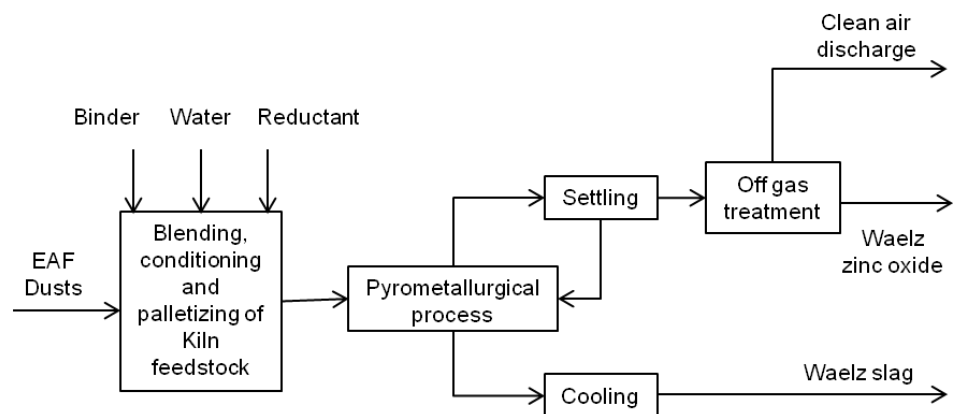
Clean air discharge

Binder Water Reductant

EAF Dusts

Blending, conditioning and palletizing of Kiln feedstock

Pyrometallurgical process

Settling

Off gas treatment

Waelz zinc oxide

Cooling

Waelz slag